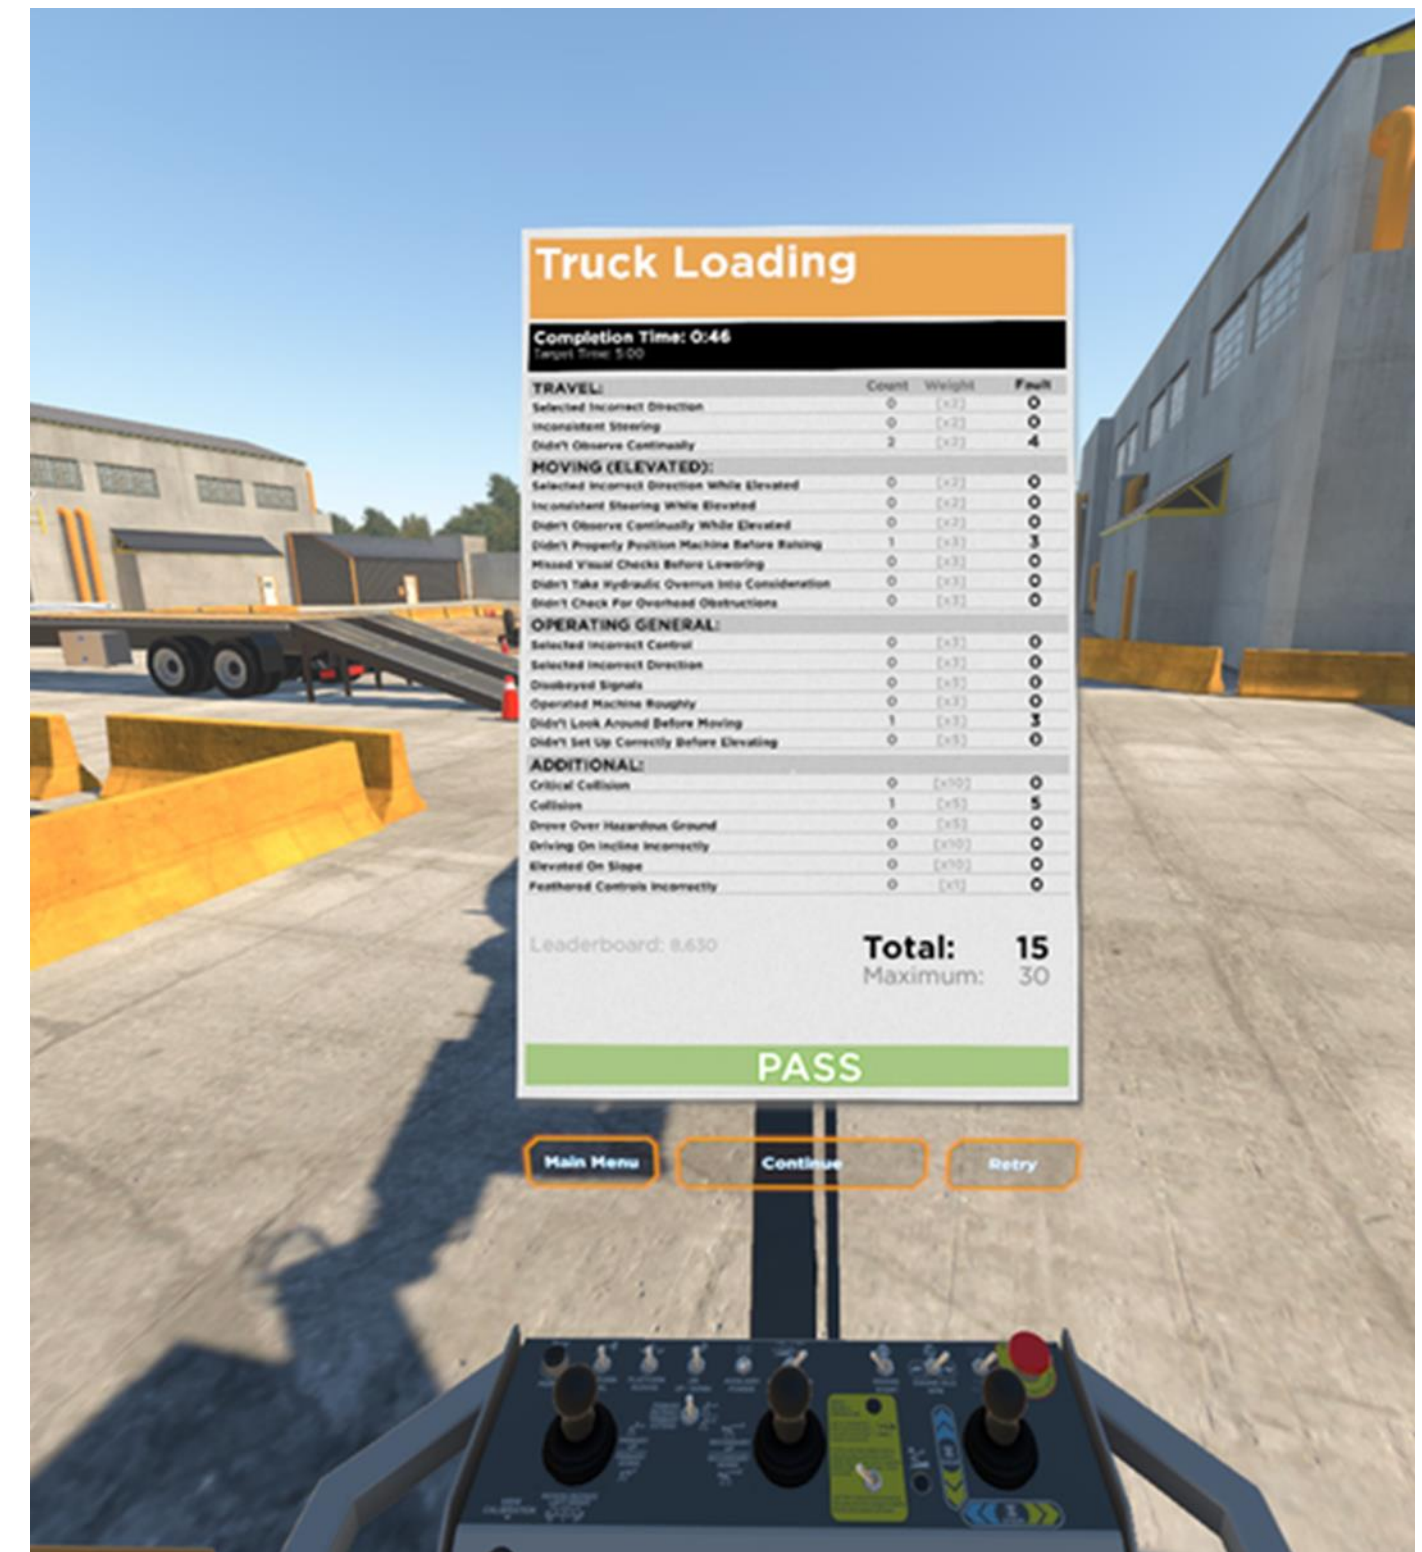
Truck Loading

Completion Time: 0:46
Target Time: 5:00

| TRAVEL: | Count | Weight | Fault |
|---|---|---|---|
| Selected Incorrect Direction | 0 | [x2] | 0 |
| Inconsistent Steering | 0 | [x2] | 0 |
| Didn't Observe Continually | 2 | [x2] | 4 |
| MOVING (ELEVATED): | | | |
| Selected Incorrect Direction While Elevated | 0 | [x2] | 0 |
| Inconsistent Steering While Elevated | 0 | [x2] | 0 |
| Didn't Observe Continually While Elevated | 0 | [x2] | 0 |
| Didn't Properly Position Machine Before Raising | 1 | [x3] | 3 |
| Missed Visual Checks Before Lowering | 0 | [x3] | 0 |
| Didn't Take Hydraulic Overrun Into Consideration | 0 | [x3] | 0 |
| Didn't Check For Overhead Obstructions | 0 | [x3] | 0 |
| OPERATING GENERAL: | | | |
| Selected Incorrect Control | 0 | [x3] | 0 |
| Selected Incorrect Direction | 0 | [x3] | 0 |
| Disobeyed Signals | 0 | [x5] | 0 |
| Operated Machine Roughly | 0 | [x3] | 0 |
| Didn't Look Around Before Moving | 1 | [x3] | 3 |
| Didn't Set Up Correctly Before Elevating | 0 | [x5] | 0 |
| ADDITIONAL: | | | |
| Critical Collision | 0 | [x10] | 0 |
| Collision | 1 | [x5] | 5 |
| Drove Over Hazardous Ground | 0 | [x5] | 0 |
| Driving On Incline Incorrectly | 0 | [x10] | 0 |
| Elevated On Slope | 0 | [x10] | 0 |
| Feathered Controls Incorrectly | 0 | [x5] | 0 |

Leaderboard: 8,630

Total: 15
Maximum: 30

PASS

Main Menu
Continue
Retry